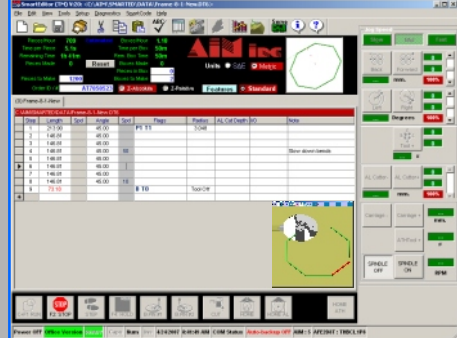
SmartWriter (TP-D V2.0) - C:\AIM\SMARTED\DATA\Frame-8-1.Stm (DTL)

File Edit View Tools Setup Diagnostics SmartCode Help

AIM inc

Pieces/Hour 769
Time per Piece 5.1s
Remaining Time 1h 41m
Pieces Made 0

Pieces to Make 1200

Reset

Units SAE Metric

2-Absolute 2-Relative Features Standard

Order ID # 1765852

(1) Frame-8-1.Stm

| Step | Length | Sprt | Angle | Sprt | Flags | Radius | AL Cut Depth | AD | Note |
|---|---|---|---|---|---|---|---|---|---|
| 1 | 213.00 | | 45.00 | | F1 T1 | 3.048 | | | |
| 2 | 148.01 | | 45.00 | | | | | | |
| 3 | 148.01 | | 45.00 | | | | | | |
| 4 | 148.01 | | 45.00 | 50 | | | | | Slow down bends |
| 5 | 148.01 | | 45.00 | | | | | | |
| 6 | 148.01 | | 45.00 | | | | | | |
| 7 | 148.01 | | 45.00 | 10 | | | | | |
| 8 | 75.00 | | | | B T0 | Tool Off | | | |

Carriage

SPINDLE OFF

SPINDLE ON

RPM

Degrees

STOP

HOME

Power Off Offline Version COM Status Auto-backup OFF AIM 1